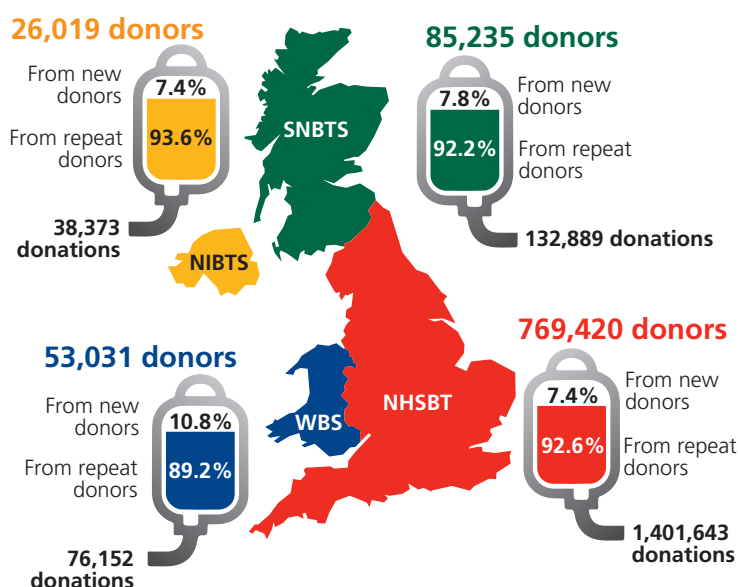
26,019 donors

From new donors
7.4%
From repeat donors
93.6%

38,373 donations

SNBTS

NIBTS

85,235 donors

7.8%
From new donors
92.2%
From repeat donors

132,889 donations

53,031 donors

From new donors
10.8%
From repeat donors
89.2%

76,152 donations

WBS

NHSBT

769,420 donors

7.4%
From new donors
92.6%
From repeat donors

1,401,643 donations